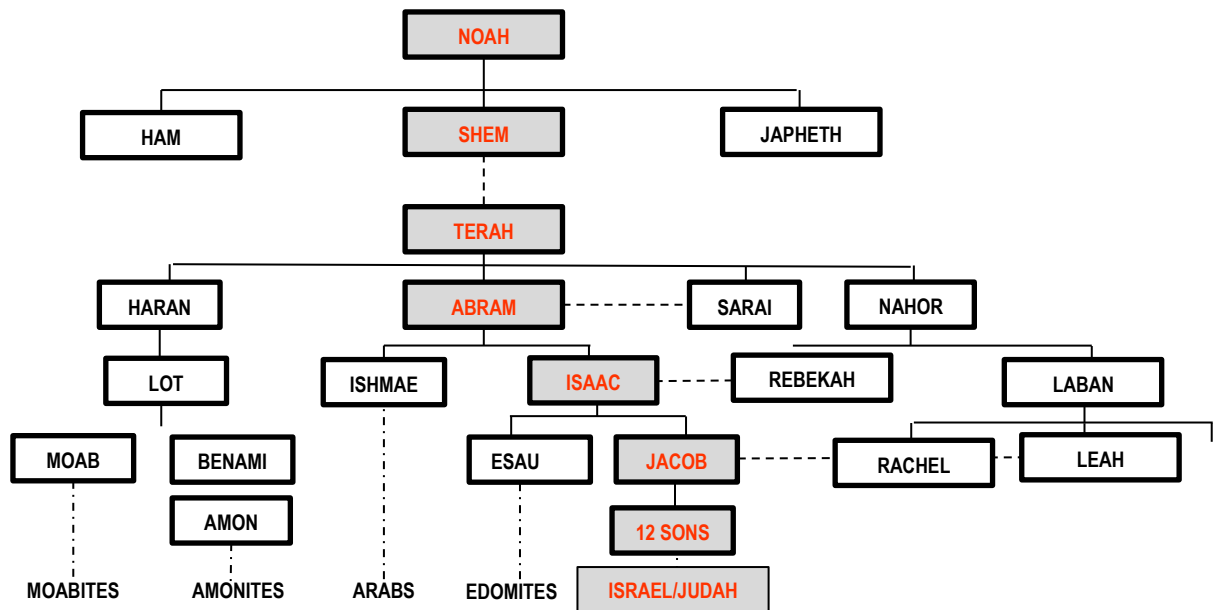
NOAH

HAM

SHEM

JAPHETH

TERAH

HARAN

ABRAM

SARAI

NAHOR

LOT

ISHMAE

ISAAC

REBEKAH

LABAN

MOAB

BENAMI

ESAU

JACOB

RACHEL

LEAH

AMON

12 SONS

MOABITES

AMONITES

ARABS

EDOMITES

ISRAEL/JUDAH